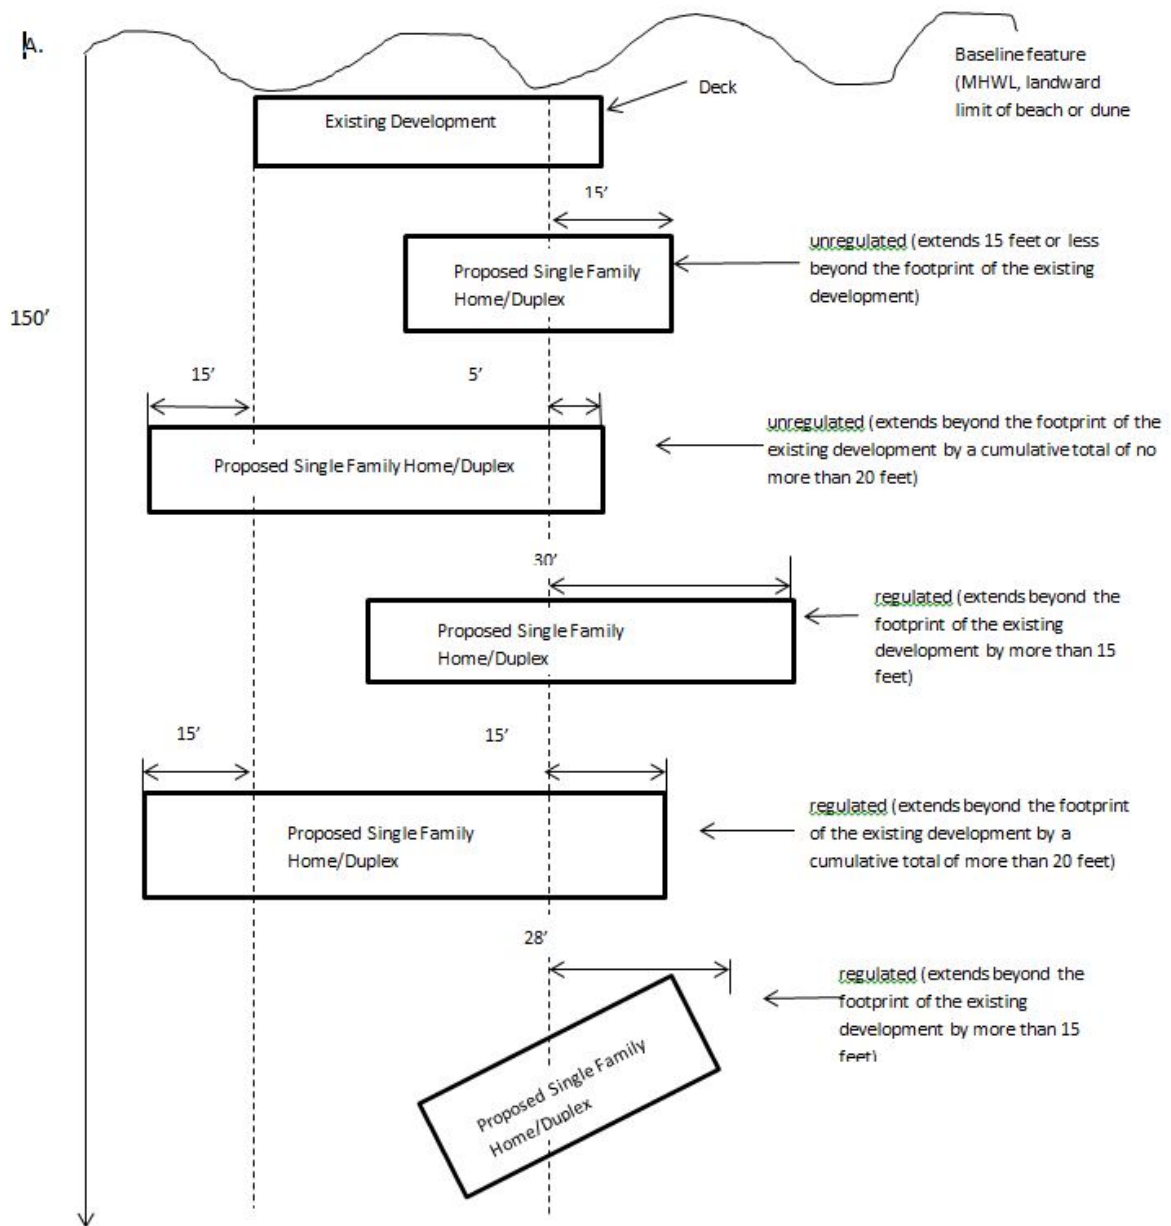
A.

Baseline feature (MHWL, landward limit of beach or dune

Deck

Existing Development

15'

Proposed Single Family Home/Duplex

unregulated (extends 15 feet or less beyond the footprint of the existing development)

150'

15'

5'

Proposed Single Family Home/Duplex

unregulated (extends beyond the footprint of the existing development by a cumulative total of no more than 20 feet)

30'

Proposed Single Family Home/Duplex

regulated (extends beyond the footprint of the existing development by more than 15 feet)

15'

15'

Proposed Single Family Home/Duplex

regulated (extends beyond the footprint of the existing development by a cumulative total of more than 20 feet)

28'

regulated (extends beyond the footprint of the existing development by more than 15 feet)

Proposed Single Family Home/Duplex